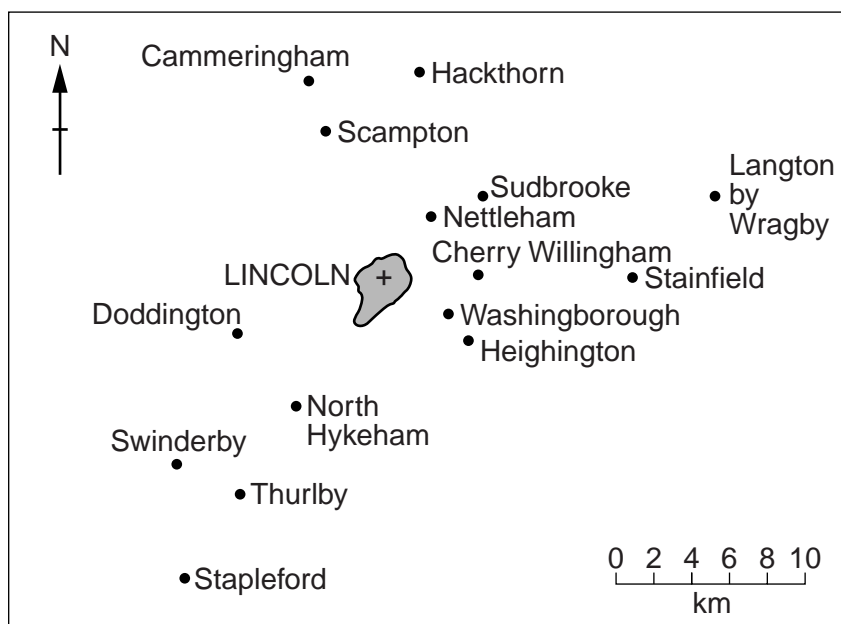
N

Cammeringham

Hackthorn

Scampton

Sudbrooke

Langton by Wragby

Nettleham

Cherry Willingham

LINCOLN

+

Stainfield

Doddington

Washingborough

Heighington

North Hykeham

Swinderby

Thurlby

Stapleford

0 2 4 6 8 10
km